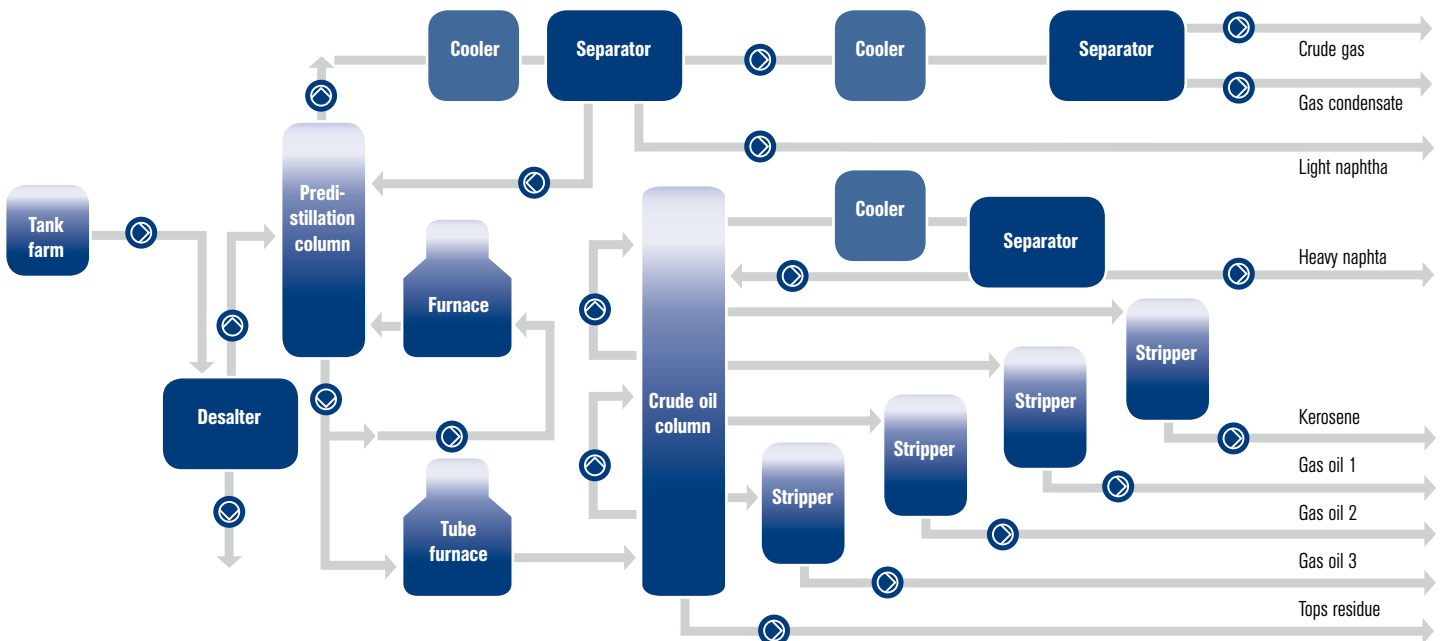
Cooler
Separator
Cooler
Separator
Crude gas
Gas condensate
Light naphtha
Tank farm
Predistillation column
Furnace
Crude oil column
Cooler
Separator
Heavy naphtha
Stripper
Stripper
Stripper
Stripper
Desalter
Tube furnace
Kerosene
Gas oil 1
Gas oil 2
Gas oil 3
Tops residue